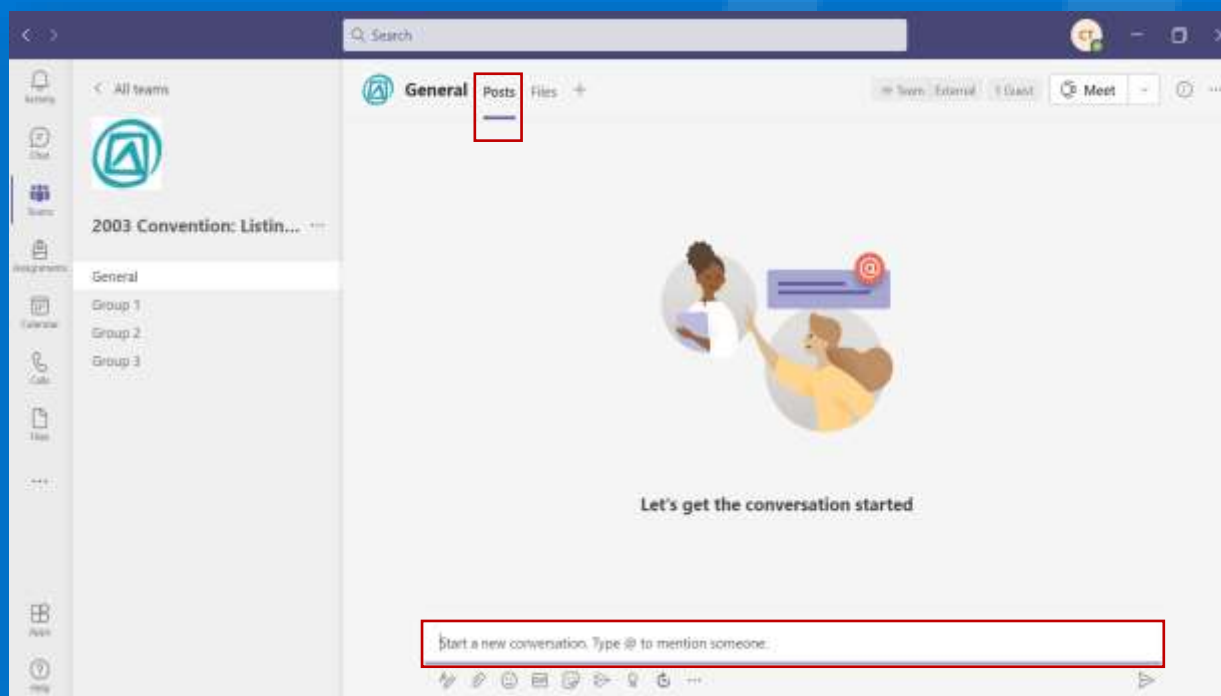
Search

CT

Activity

Chat

Teams

Assignments

Calendar

Calls

Files

...

Apps

Help

All teams

2003 Convention: Listin... ···

General

Group 1

Group 2

Group 3

General Posts Files +

Team External 1 Guest

Meet

Let's get the conversation started

Start a new conversation. Type @ to mention someone.